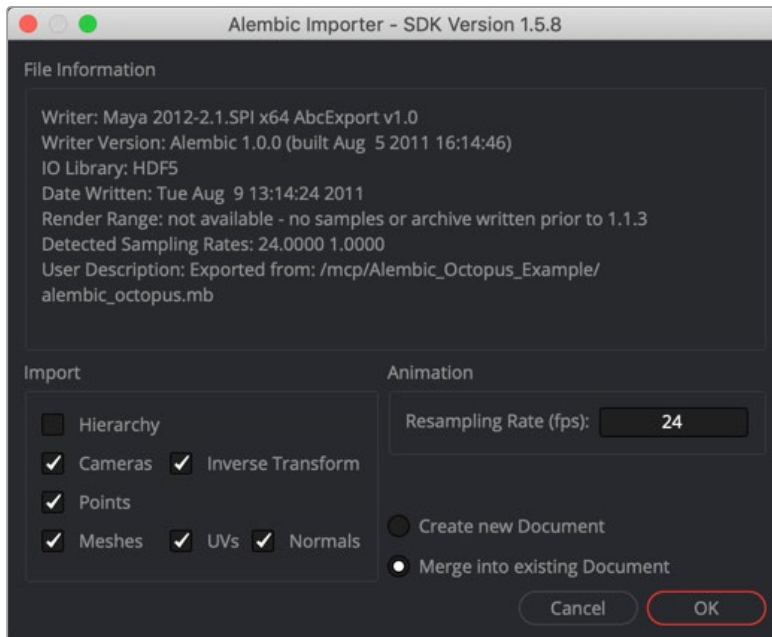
Alembic Importer - SDK Version 1.5.8

File Information

Writer: Maya 2012-2.1.SPI x64 AbcExport v1.0
Writer Version: Alembic 1.0.0 (built Aug 5 2011 16:14:46)
IO Library: HDF5
Date Written: Tue Aug 9 13:14:24 2011
Render Range: not available - no samples or archive written prior to 1.1.3
Detected Sampling Rates: 24.0000 1.0000
User Description: Exported from: /mcp/Alembic_Octopus_Example/alembic_octopus.mb

Import

Hierarchy
Cameras
Inverse Transform
Points
Meshes
UVs
Normals

Animation

Resampling Rate (fps): 24

Create new Document
Merge into existing Document

Cancel
OK